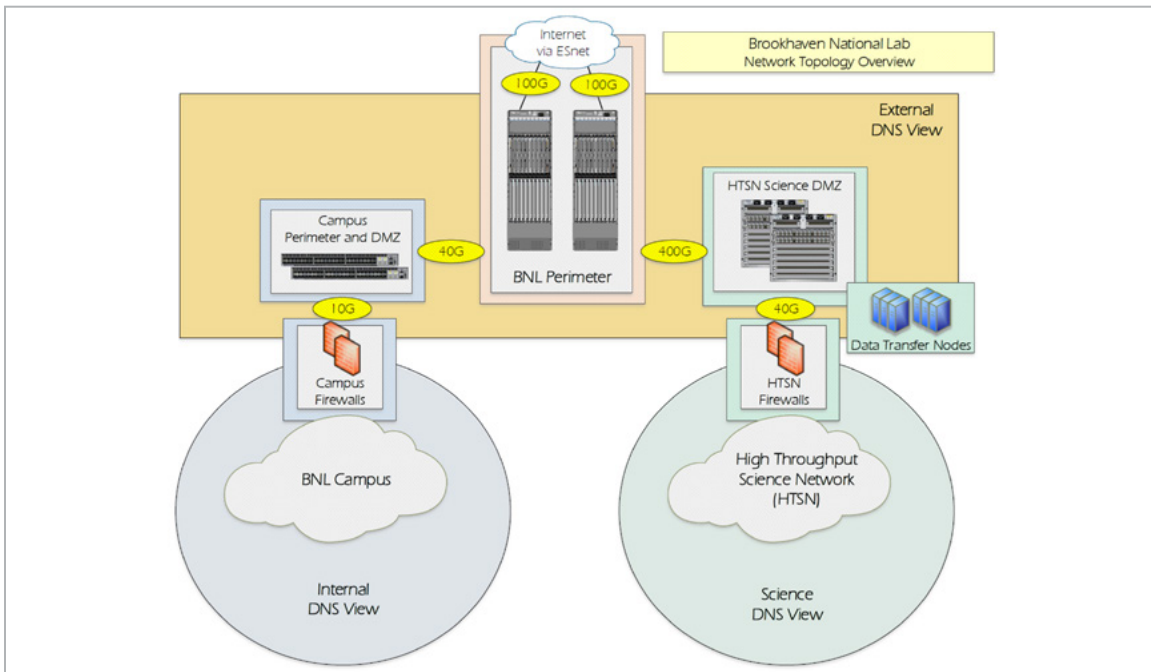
Internet via ESnet

Brookhaven National Lab
Network Topology Overview

100G

100G

External DNS View

HTSN Science DMZ

Campus Perimeter and DMZ

40G

BNL Perimeter

400G

10G

40G

Data Transfer Nodes

Campus Firewalls

HTSN Firewalls

BNL Campus

High Throughput Science Network (HTSN)

Internal DNS View

Science DNS View